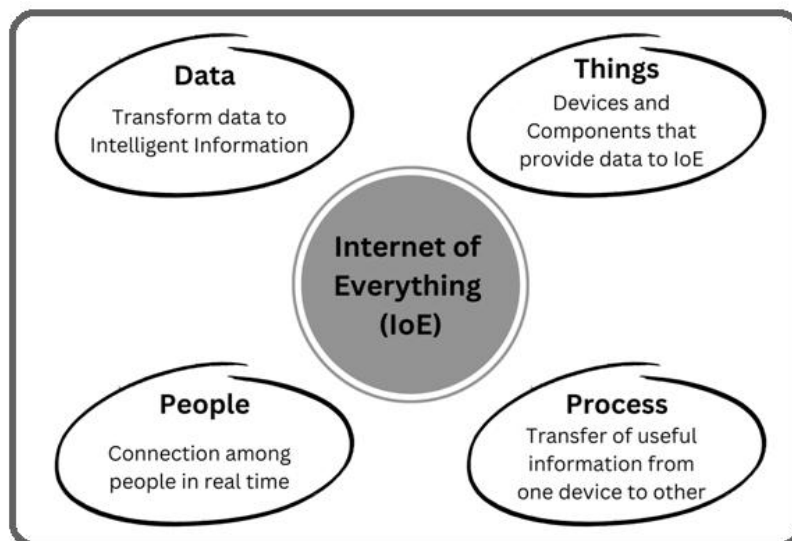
Data
Transform data to Intelligent Information

Things
Devices and Components that provide data to IoE

Internet of Everything (IoE)

People
Connection among people in real time

Process
Transfer of useful information from one device to other